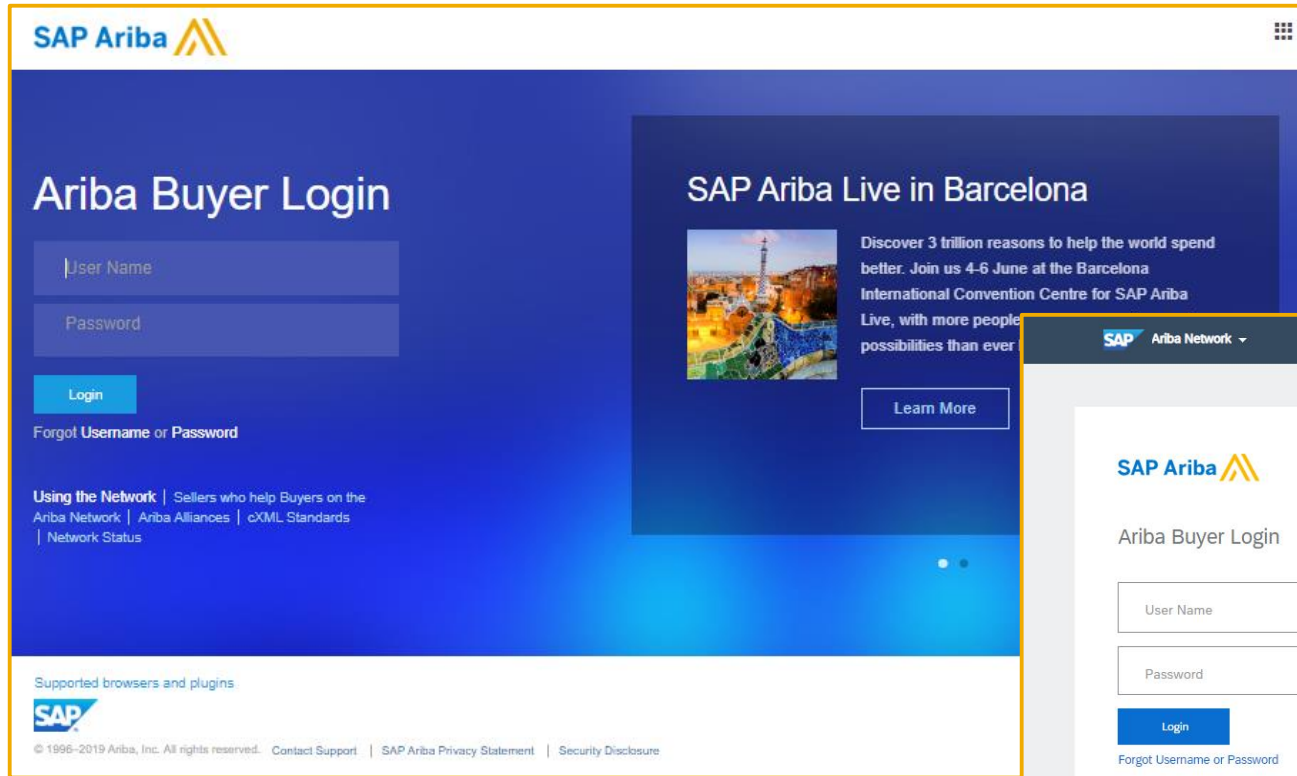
SAP Ariba

Ariba Buyer Login

User Name

Password

Login

Forgot Username or Password

Using the Network | Sellers who help Buyers on the Ariba Network | Ariba Alliances | cXML Standards | Network Status

SAP Ariba Live in Barcelona

Discover 3 trillion reasons to help the world spend better. Join us 4-6 June at the Barcelona International Convention Centre for SAP Ariba Live, with more people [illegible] possibilities than ever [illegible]

Learn More

Supported browsers and plugins

SAP

© 1996–2019 Ariba, Inc. All rights reserved. Contact Support | SAP Ariba Privacy Statement | Security Disclosure

SAP Ariba Network

SAP Ariba

Ariba Buyer Login

User Name

Password

Login

Forgot Username or Password